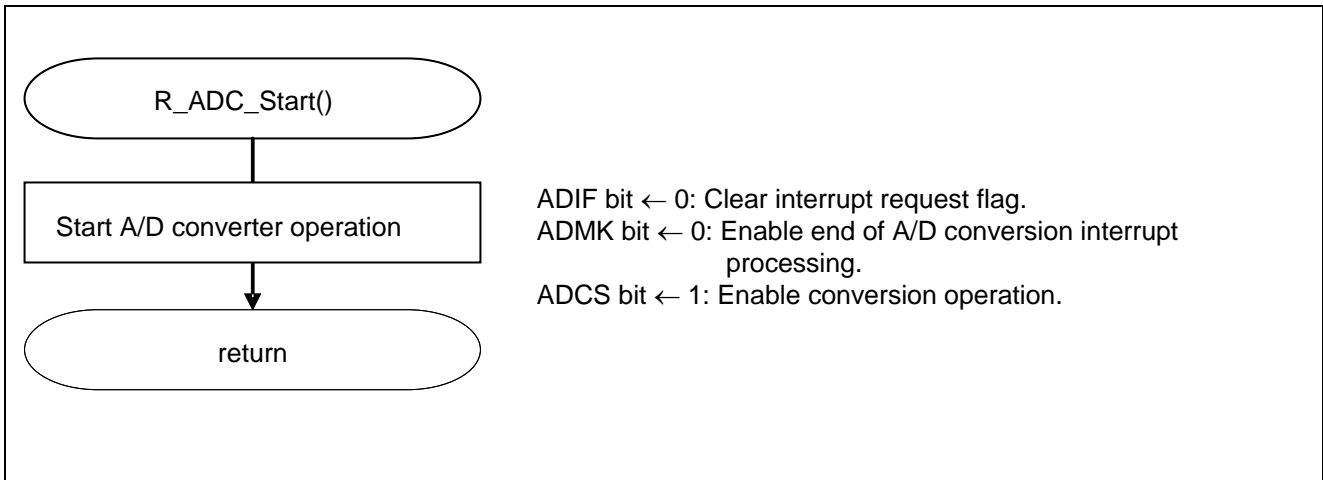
R_ADC_Start()

Start A/D converter operation

return

ADIF bit ← 0: Clear interrupt request flag.
ADMK bit ← 0: Enable end of A/D conversion interrupt processing.
ADCS bit ← 1: Enable conversion operation.